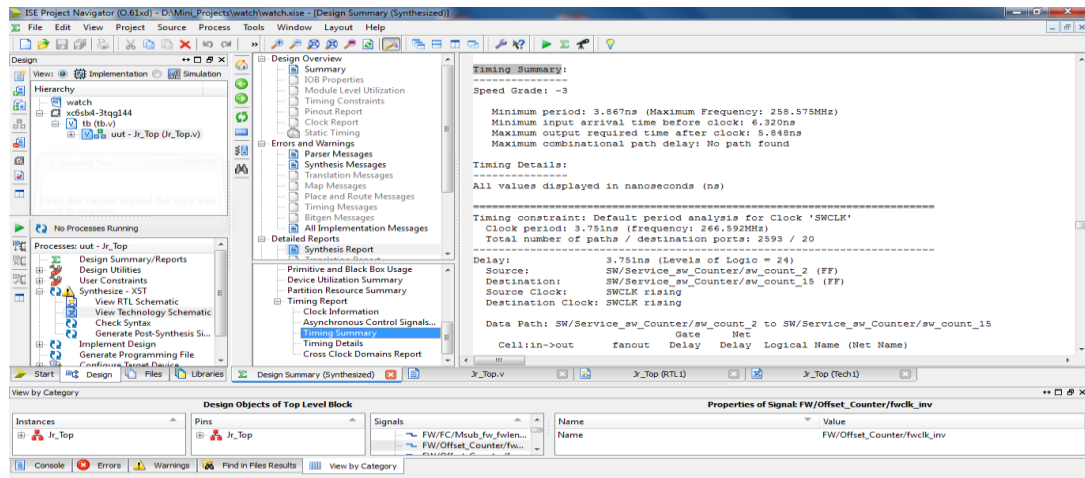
ISE Project Navigator (O.61xd) - D:\Mini_Projects\watch\watch.xise - [Design Summary (Synthesized)]
File Edit View Project Source Process Tools Window Layout Help

Design
View: Implementation Simulation
Hierarchy
watch
xc6slx4-3tqg144
tb (tb.v)
uut - Jr_Top (Jr_Top.v)

No Processes Running
Processes: uut - Jr_Top
Design Summary/Reports
Design Utilities
User Constraints
Synthesize - XST
View RTL Schematic
View Technology Schematic
Check Syntax
Generate Post-Synthesis Si...
Implement Design
Generate Programming File
Configure Target Device

Design Overview
Summary
IOB Properties
Module Level Utilization
Timing Constraints
Pinout Report
Clock Report
Static Timing
Errors and Warnings
Parser Messages
Synthesis Messages
Translation Messages
Map Messages
Place and Route Messages
Timing Messages
Bitgen Messages
All Implementation Messages
Detailed Reports
Synthesis Report

Primitive and Black Box Usage
Device Utilization Summary
Partition Resource Summary
Timing Report
Clock Information
Asynchronous Control Signals...
Timing Summary
Timing Details
Cross Clock Domains Report

Timing Summary:
---------------
Speed Grade: -3

Minimum period: 3.867ns (Maximum Frequency: 258.575MHz)
Minimum input arrival time before clock: 6.320ns
Maximum output required time after clock: 5.848ns
Maximum combinational path delay: No path found

Timing Details:
---------------
All values displayed in nanoseconds (ns)

=========================================================================
Timing constraint: Default period analysis for Clock 'SWCLK'
Clock period: 3.751ns (frequency: 266.592MHz)
Total number of paths / destination ports: 2593 / 20
-------------------------------------------------------------------------
Delay: 3.751ns (Levels of Logic = 24)
Source: SW/Service_sw_Counter/sw_count_2 (FF)
Destination: SW/Service_sw_Counter/sw_count_15 (FF)
Source Clock: SWCLK rising
Destination Clock: SWCLK rising

Data Path: SW/Service_sw_Counter/sw_count_2 to SW/Service_sw_Counter/sw_count_15
Gate Net
Cell:in->out fanout Delay Delay Logical Name (Net Name)

Start Design Files Libraries
Design Summary (Synthesized) Jr_Top.v Jr_Top (RTL1) Jr_Top (Tech1)

View by Category
Design Objects of Top Level Block
Properties of Signal: FW/Offset_Counter/fwclk_inv
Instances
Jr_Top
Pins
Jr_Top
Signals
FW/FC/Msub_fw_fwlen...
FW/Offset_Counter/fw...
Name Value
Name FW/Offset_Counter/fwclk_inv

Console Errors Warnings Find in Files Results View by Category